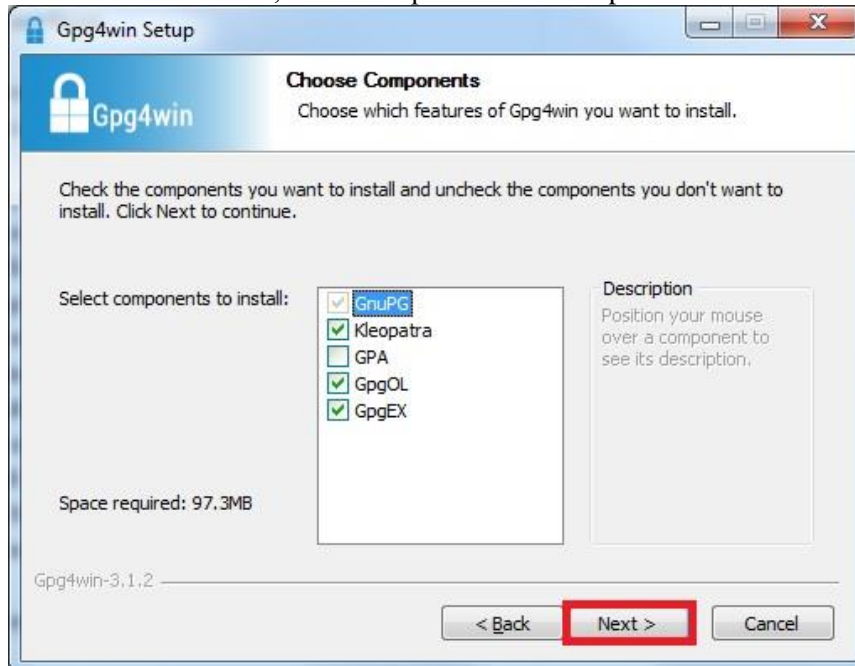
Gpg4win Setup

Gpg4win

Choose Components
Choose which features of Gpg4win you want to install.

Check the components you want to install and uncheck the components you don't want to install. Click Next to continue.

Select components to install:

GnuPG
Kleopatra
GPA
GpgOL
GpgEX

Description
Position your mouse over a component to see its description.

Space required: 97.3MB

Gpg4win-3.1.2

< Back
Next >
Cancel